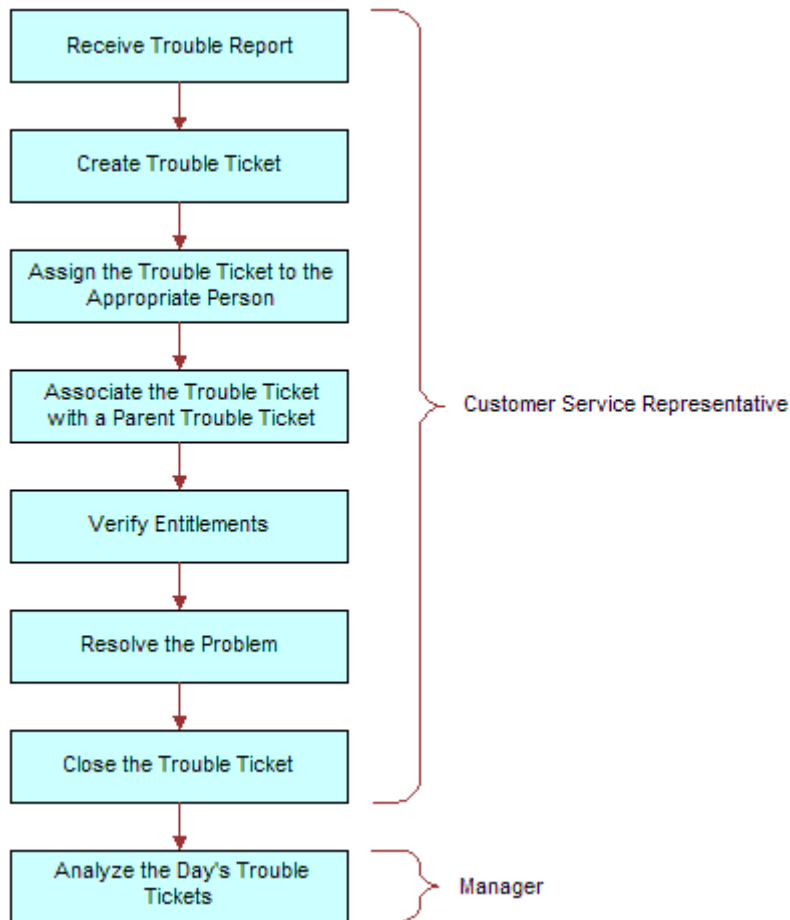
Receive Trouble Report

Create Trouble Ticket

Assign the Trouble Ticket to the Appropriate Person

Associate the Trouble Ticket with a Parent Trouble Ticket

Verify Entitlements

Resolve the Problem

Close the Trouble Ticket

Analyze the Day's Trouble Tickets

Customer Service Representative

Manager